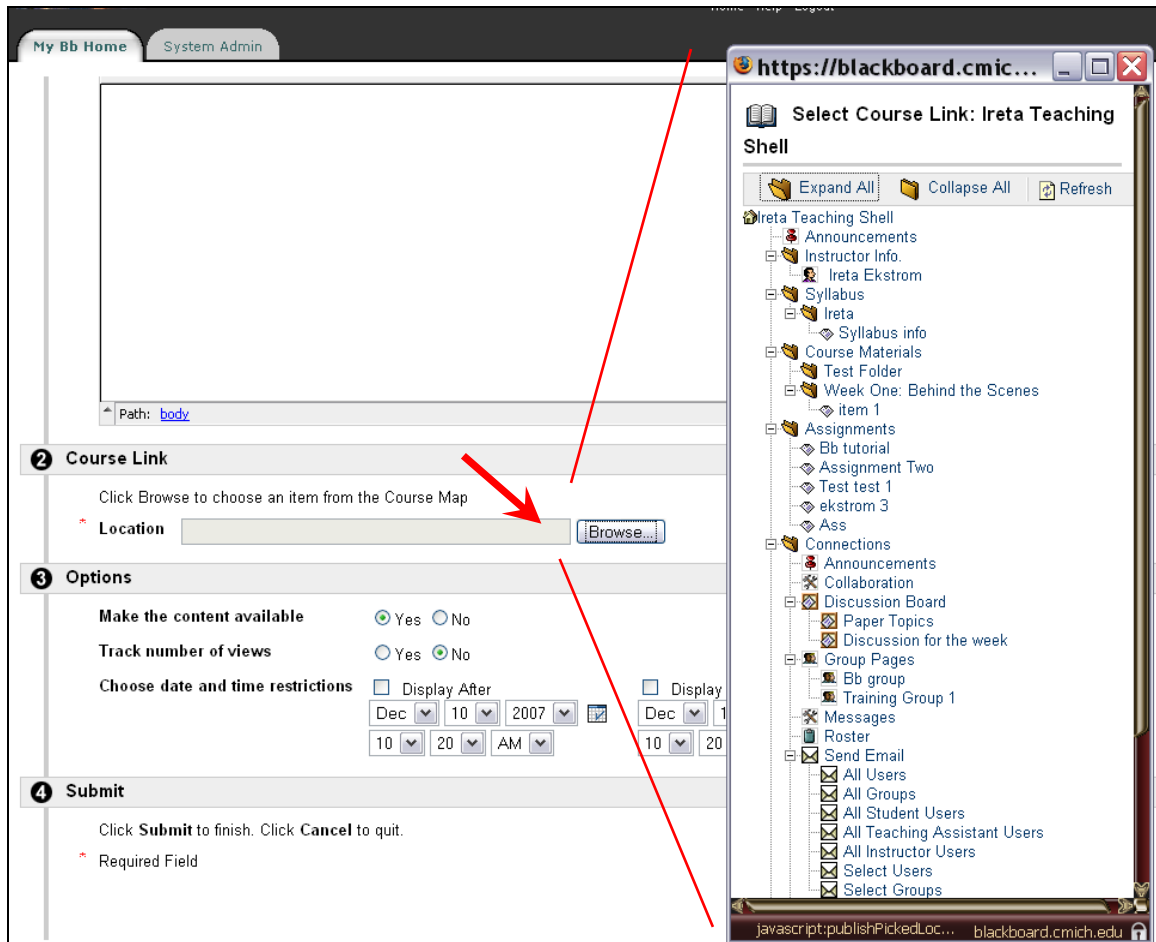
Home Help Logout

My Bb Home
System Admin

Path: body

2 Course Link

Click Browse to choose an item from the Course Map

* Location
Browse...

3 Options

Make the content available
Yes No

Track number of views
Yes No

Choose date and time restrictions
Display After
Dec 10 2007
10 20 AM

Display
Dec 1
10 20

4 Submit

Click Submit to finish. Click Cancel to quit.

* Required Field

https://blackboard.cmic...

Select Course Link: Ireta Teaching Shell

Expand All
Collapse All
Refresh

Ireta Teaching Shell
Announcements
Instructor Info.
Ireta Ekstrom
Syllabus
Ireta
Syllabus info
Course Materials
Test Folder
Week One: Behind the Scenes
item 1
Assignments
Bb tutorial
Assignment Two
Test test 1
ekstrom 3
Ass
Connections
Announcements
Collaboration
Discussion Board
Paper Topics
Discussion for the week
Group Pages
Bb group
Training Group 1
Messages
Roster
Send Email
All Users
All Groups
All Student Users
All Teaching Assistant Users
All Instructor Users
Select Users
Select Groups

javascript:publishPickedLoc...
blackboard.cmich.edu